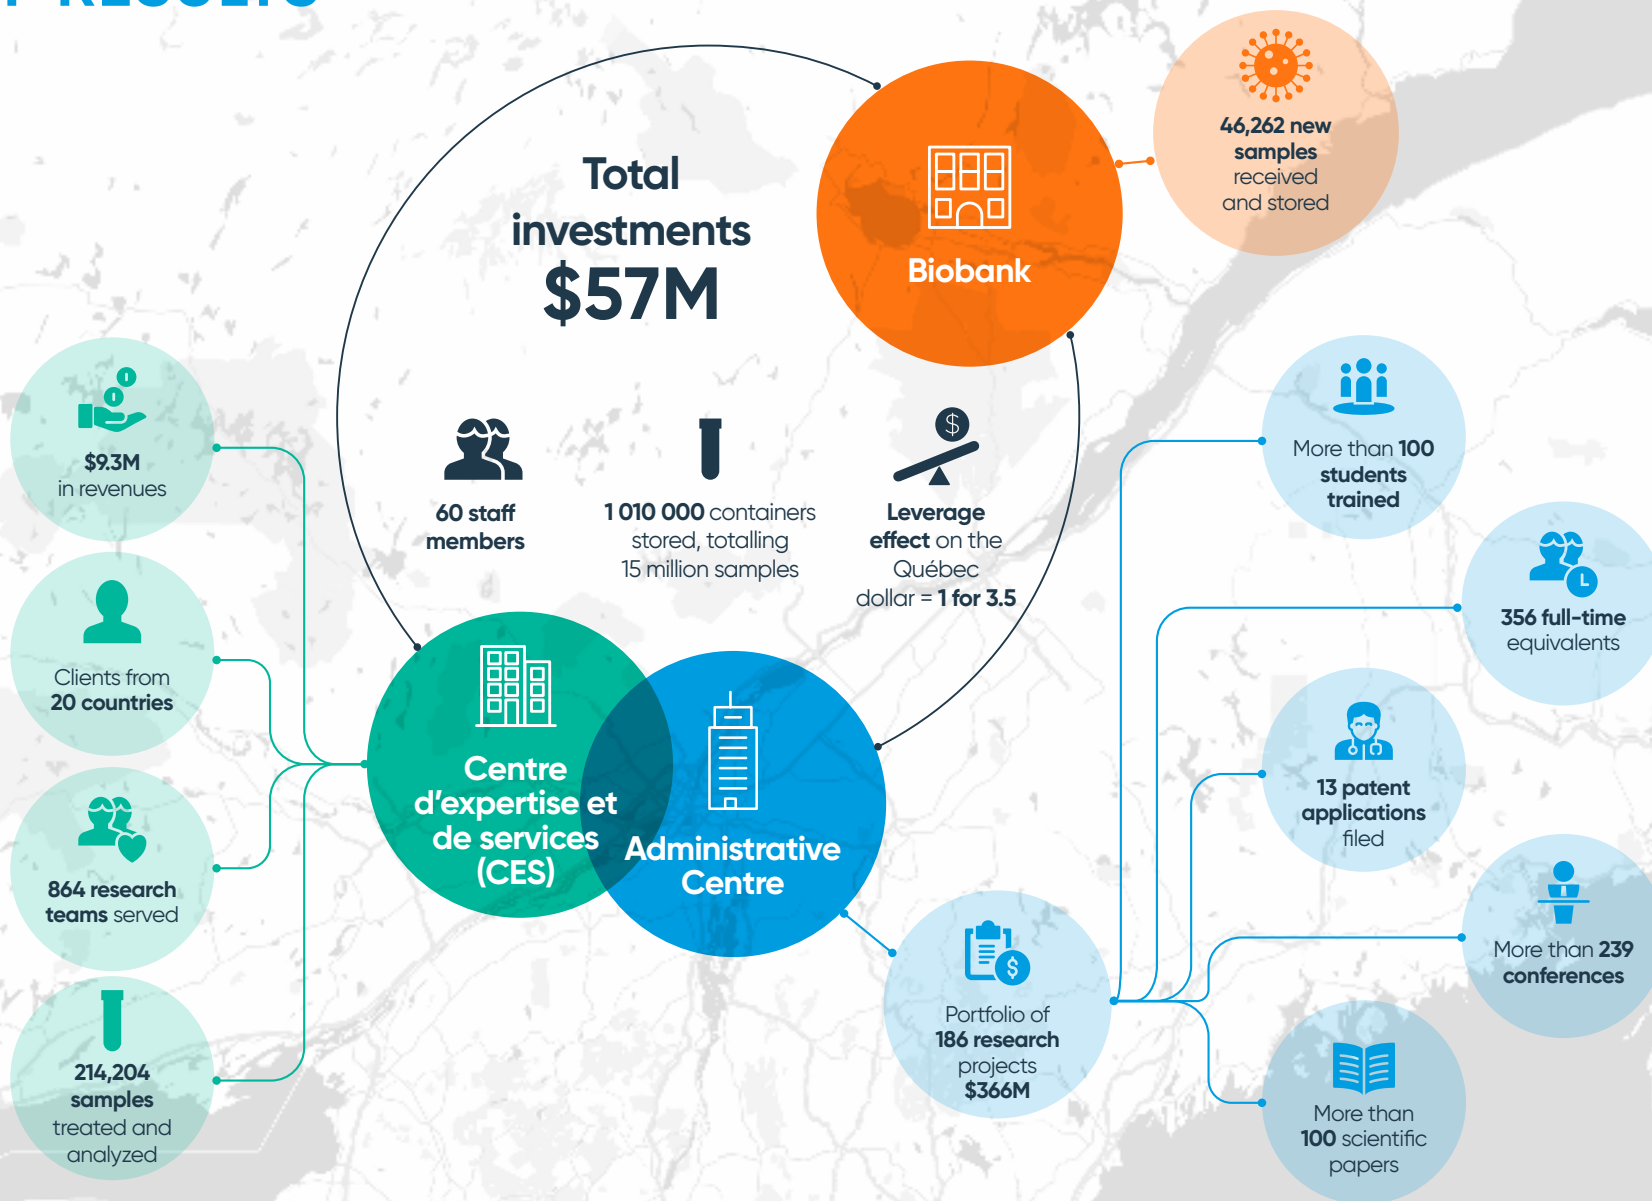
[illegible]

Total investments $57M

Biobank

46,262 new samples received and stored

60 staff members

1 010 000 containers stored, totalling 15 million samples

Leverage effect on the Québec dollar = 1 for 3.5

$9.3M in revenues

Clients from 20 countries

864 research teams served

214,204 samples treated and analyzed

Centre d'expertise et de services (CES)

Administrative Centre

More than 100 students trained

356 full-time equivalents

13 patent applications filed

More than 239 conferences

Portfolio of 186 research projects $366M

More than 100 scientific papers